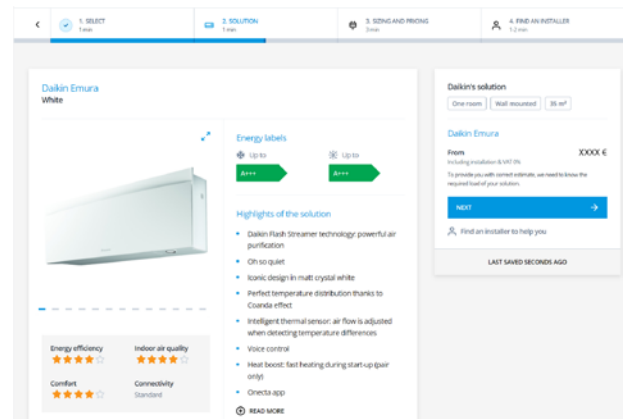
1. SELECT
1 min

2. SOLUTION
1 min

3. SIZING AND PRICING
3 min

4. FIND AN INSTALLER
1-2 min

Daikin Emura
White

Energy labels

Up to
A+++

Up to
A+++

Highlights of the solution

- Daikin Flash Streamer technology: powerful air purification
- Oh so quiet
- Iconic design in matt crystal white
- Perfect temperature distribution thanks to Coanda effect
- Intelligent thermal sensor: air flow is adjusted when detecting temperature differences
- Voice control
- Heat boost: fast heating during start-up (pair only)
- Onecta app

READ MORE

Energy efficiency

Indoor air quality

Comfort

Connectivity
Standard

Daikin's solution

One room | Wall-mounted | 35 m²

Daikin Emura

From
Including installation & VAT 0%
XXXX €

To provide you with correct estimate, we need to know the required load of your solution.

NEXT

Find an installer to help you

LAST SAVED SECONDS AGO